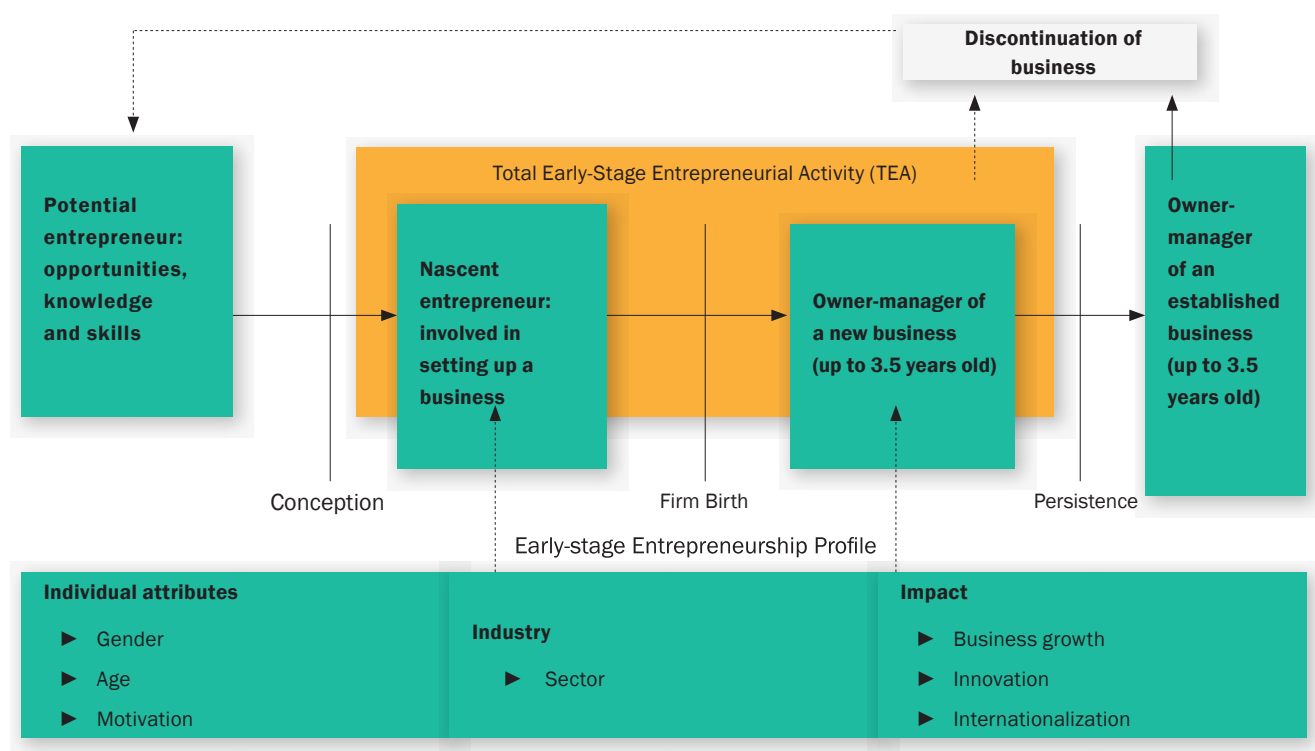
Discontinuation of business

Total Early-Stage Entrepreneurial Activity (TEA)

Potential entrepreneur: opportunities, knowledge and skills

Nascent entrepreneur: involved in setting up a business

Owner-manager of a new business (up to 3.5 years old)

Owner-manager of an established business (up to 3.5 years old)

Conception

Firm Birth

Persistence

Early-stage Entrepreneurship Profile

Individual attributes
► Gender
► Age
► Motivation

Industry
► Sector

Impact
► Business growth
► Innovation
► Internationalization